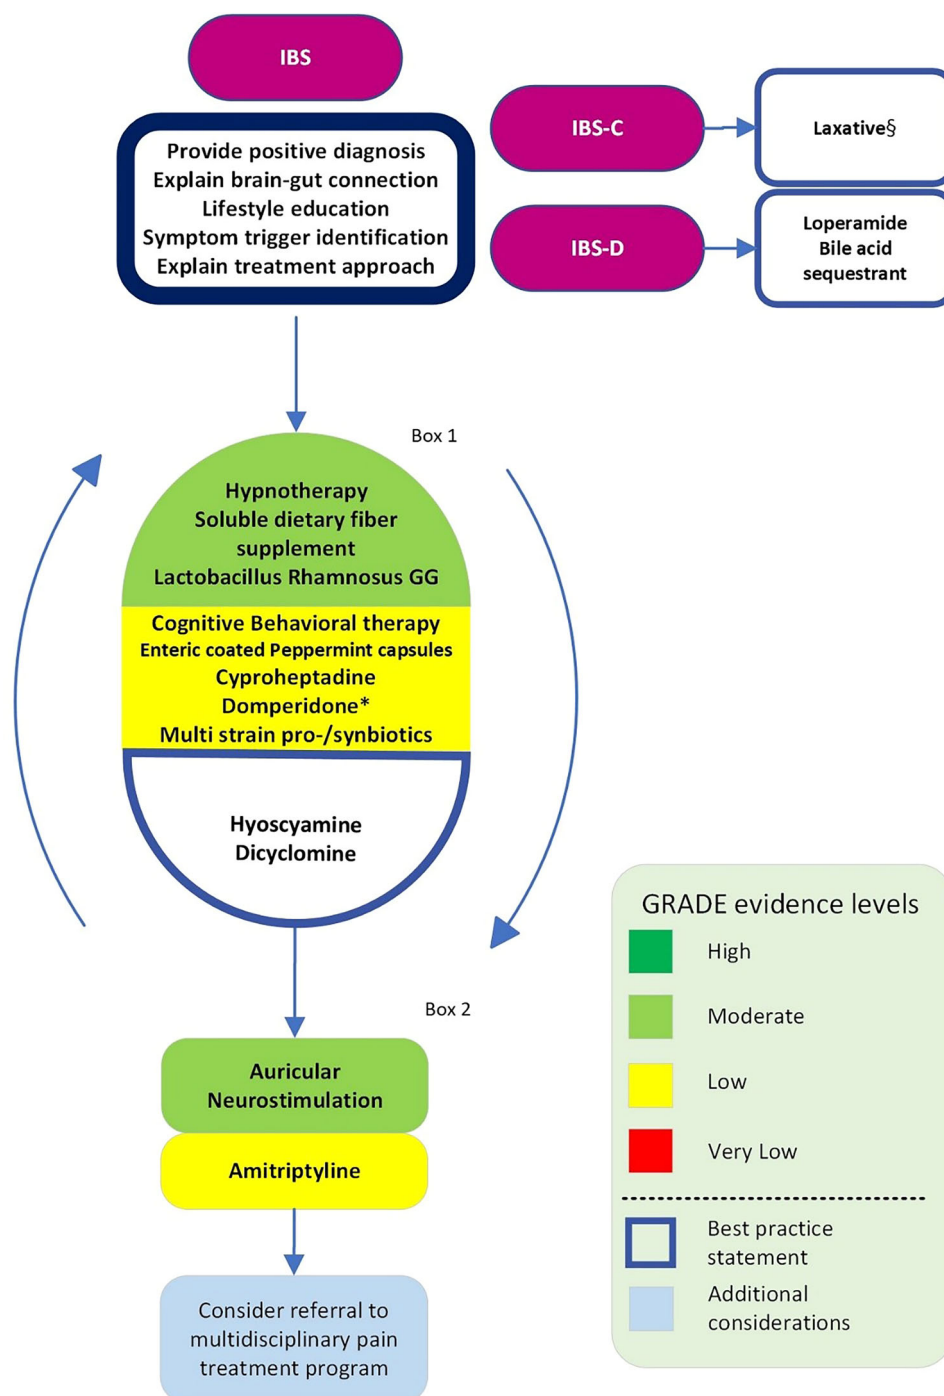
IBS

Provide positive diagnosis
Explain brain-gut connection
Lifestyle education
Symptom trigger identification
Explain treatment approach

IBS-C

Laxative§

IBS-D

Loperamide
Bile acid sequestrant

Box 1

Hypnotherapy
Soluble dietary fiber supplement
Lactobacillus Rhamnosus GG

Cognitive Behavioral therapy
Enteric coated Peppermint capsules
Cyproheptadine
Domperidone*
Multi strain pro-/synbiotics

Hyoscyamine
Dicyclomine

Box 2

Auricular Neurostimulation

Amitriptyline

Consider referral to multidisciplinary pain treatment program

GRADE evidence levels
High
Moderate
Low
Very Low
Best practice statement
Additional considerations